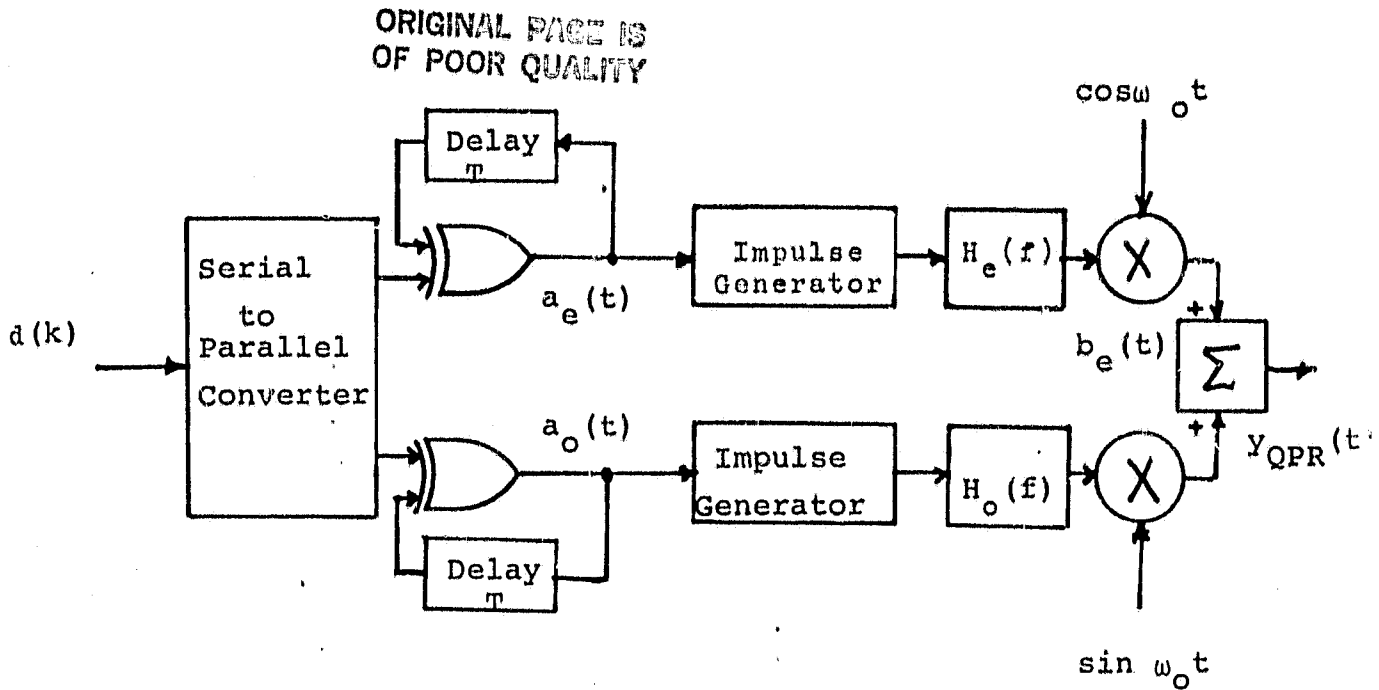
ORIGINAL PAGE IS
OF POOR QUALITY

$\cos\omega_o t$

Delay
T

Serial
to
Parallel
Converter

$d(k)$

$a_e(t)$

Impulse
Generator

$H_e(f)$

X

+

$b_e(t)$

$\Sigma$

+

$a_o(t)$

Impulse
Generator

$H_o(f)$

X

$y_{QPR}(t$

Delay
T

$\sin\omega_o t$